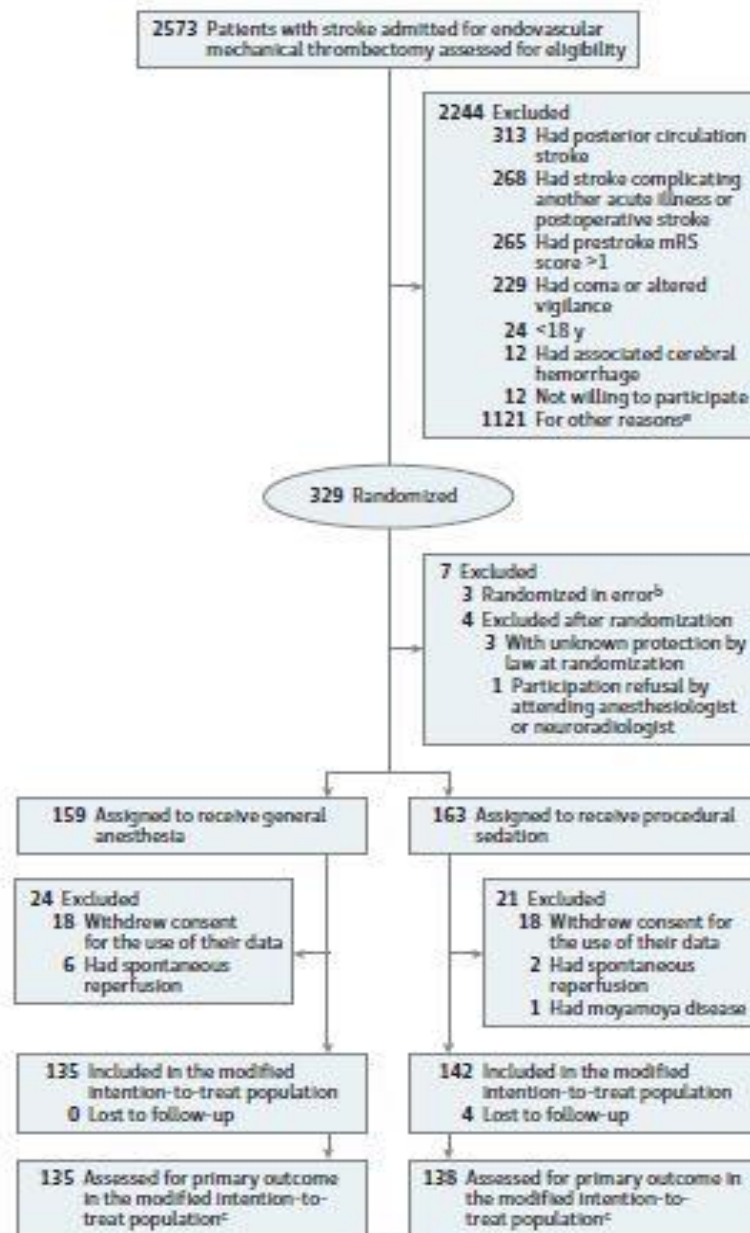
2573 Patients with stroke admitted for endovascular mechanical thrombectomy assessed for eligibility

2244 Excluded
313 Had posterior circulation stroke
268 Had stroke complicating another acute illness or postoperative stroke
265 Had prestroke mRS score >1
229 Had coma or altered vigilance
24 <18 y
12 Had associated cerebral hemorrhage
12 Not willing to participate
1121 For other reasons$^a$

329 Randomized

7 Excluded
3 Randomized in error$^b$
4 Excluded after randomization
3 With unknown protection by law at randomization
1 Participation refusal by attending anesthesiologist or neuroradiologist

159 Assigned to receive general anesthesia

24 Excluded
18 Withdrew consent for the use of their data
6 Had spontaneous reperfusion

135 Included in the modified intention-to-treat population
0 Lost to follow-up

135 Assessed for primary outcome in the modified intention-to-treat population$^c$

163 Assigned to receive procedural sedation

21 Excluded
18 Withdrew consent for the use of their data
2 Had spontaneous reperfusion
1 Had moyamoya disease

142 Included in the modified intention-to-treat population
4 Lost to follow-up

138 Assessed for primary outcome in the modified intention-to-treat population$^c$